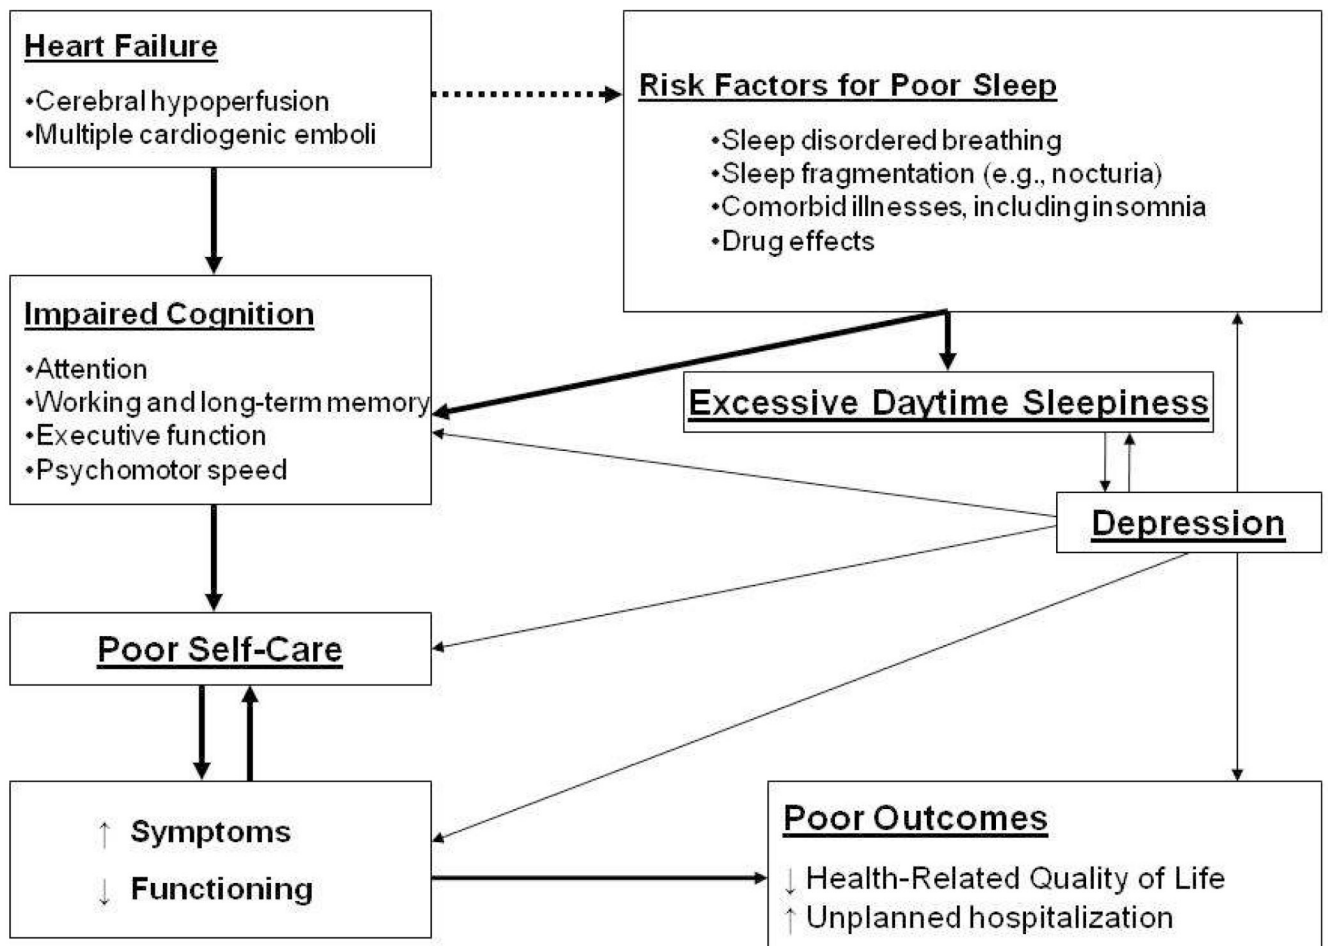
Heart Failure
•Cerebral hypoperfusion
•Multiple cardiogenic emboli

Risk Factors for Poor Sleep
•Sleep disordered breathing
•Sleep fragmentation (e.g., nocturia)
•Comorbid illnesses, including insomnia
•Drug effects

Impaired Cognition
•Attention
•Working and long-term memory
•Executive function
•Psychomotor speed

Excessive Daytime Sleepiness

Depression

Poor Self-Care

↑ Symptoms
↓ Functioning

Poor Outcomes
↓ Health-Related Quality of Life
↑ Unplanned hospitalization